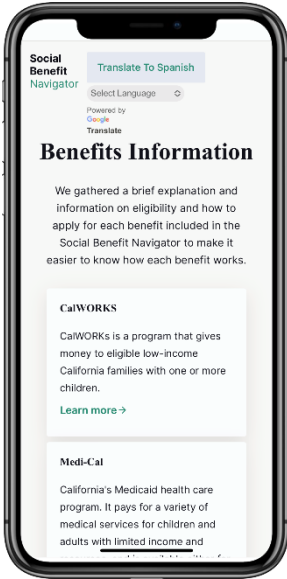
Social Benefit Navigator

Translate To Spanish

Select Language

Powered by Google Translate

Benefits Information

We gathered a brief explanation and information on eligibility and how to apply for each benefit included in the Social Benefit Navigator to make it easier to know how each benefit works.

CalWORKS

CalWORKs is a program that gives money to eligible low-income California families with one or more children.

Learn more →

Medi-Cal

California's Medicaid health care program. It pays for a variety of medical services for children and adults with limited income and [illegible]